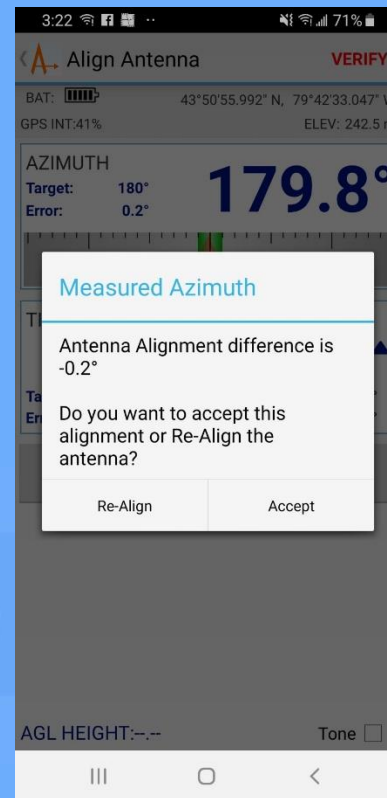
3:22 71%

Align Antenna VERIFY

BAT: 43°50'55.992" N, 79°42'33.047" W

GPS INT:41% ELEV: 242.5 m

AZIMUTH

Target: 180°

Error: 0.2°

179.8°

Measured Azimuth

Antenna Alignment difference is -0.2°

Do you want to accept this alignment or Re-Align the antenna?

Re-Align

Accept

AGL HEIGHT:--.--

Tone